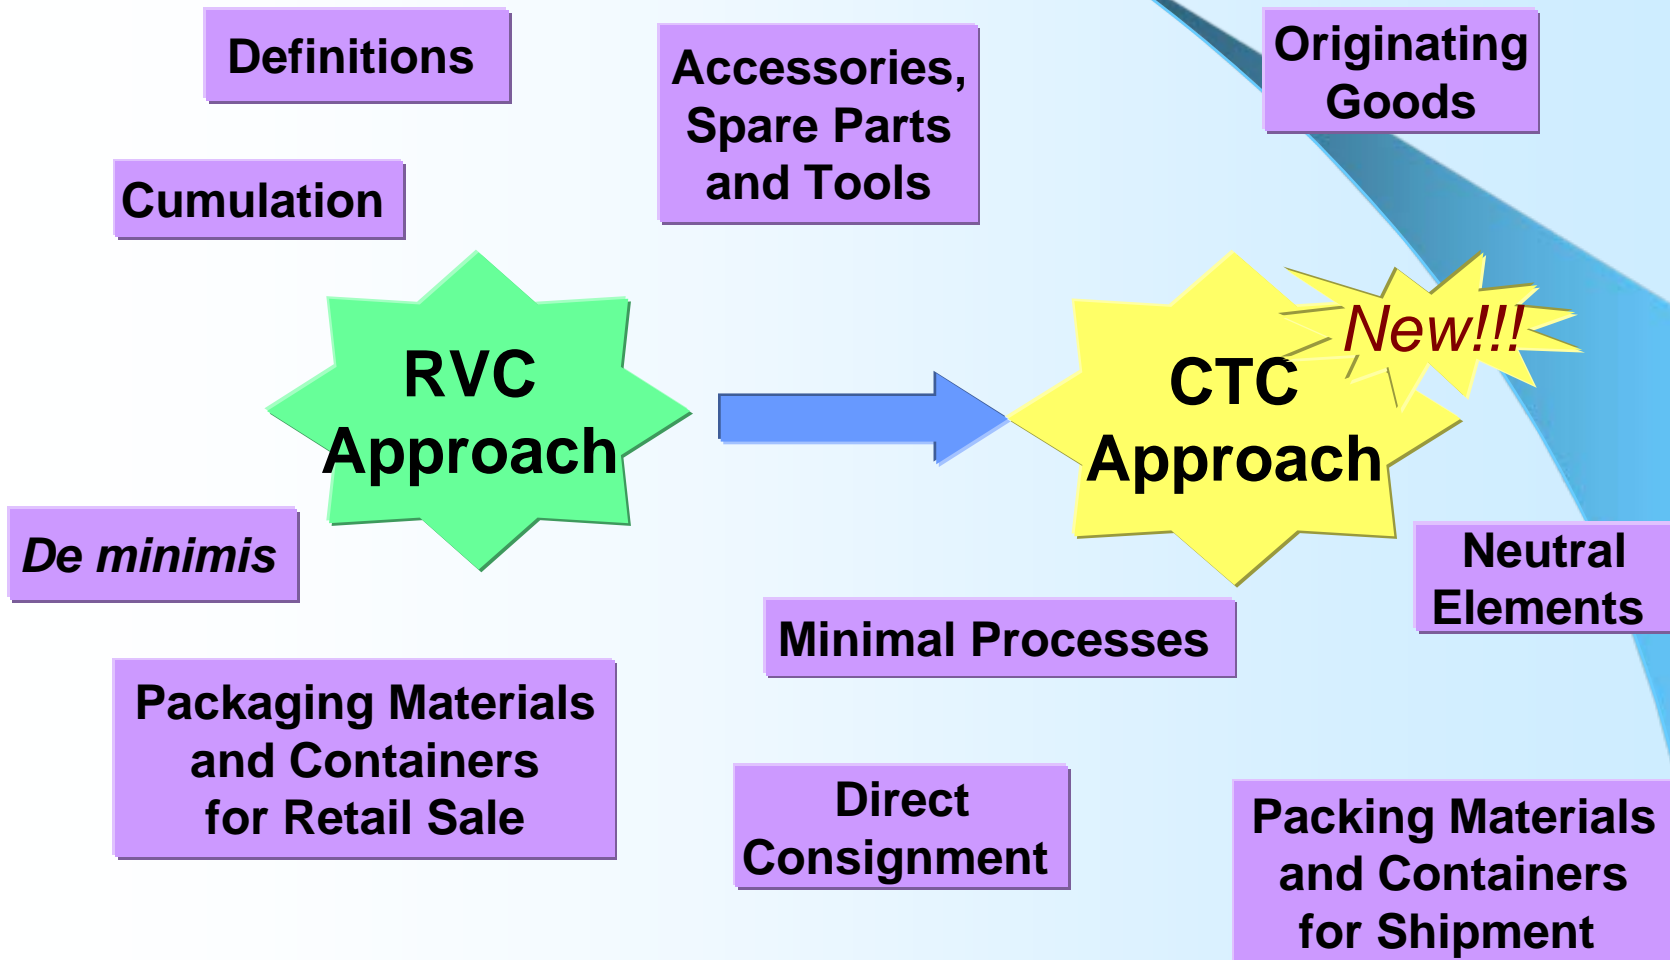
Definitions

Accessories, Spare Parts and Tools

Originating Goods

Cumulation

RVC Approach

CTC Approach

New!!!

De minimis

Neutral Elements

Minimal Processes

Packaging Materials and Containers for Retail Sale

Direct Consignment

Packing Materials and Containers for Shipment